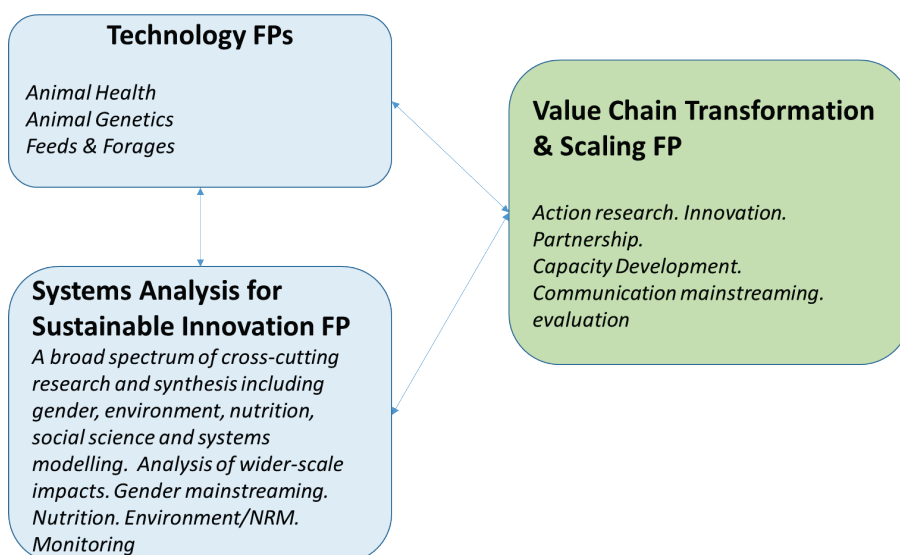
Technology FPs

Animal Health
Animal Genetics
Feeds & Forages

Value Chain Transformation & Scaling FP

Action research. Innovation.
Partnership.
Capacity Development.
Communication mainstreaming.
evaluation

Systems Analysis for Sustainable Innovation FP

A broad spectrum of cross-cutting research and synthesis including gender, environment, nutrition, social science and systems modelling. Analysis of wider-scale impacts. Gender mainstreaming. Nutrition. Environment/NRM. Monitoring